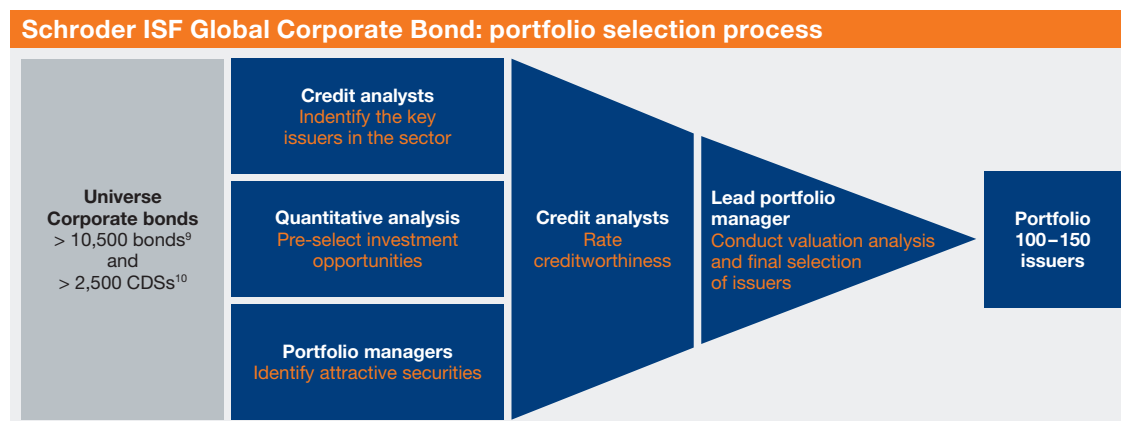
Schroder ISF Global Corporate Bond: portfolio selection process

Universe
Corporate bonds
> 10,500 bonds$^9$
and
> 2,500 CDSs$^{10}$

Credit analysts
Indentify the key issuers in the sector

Quantitative analysis
Pre-select investment opportunities

Portfolio managers
Identify attractive securities

Credit analysts
Rate creditworthiness

Lead portfolio manager
Conduct valuation analysis and final selection of issuers

Portfolio
100–150 issuers